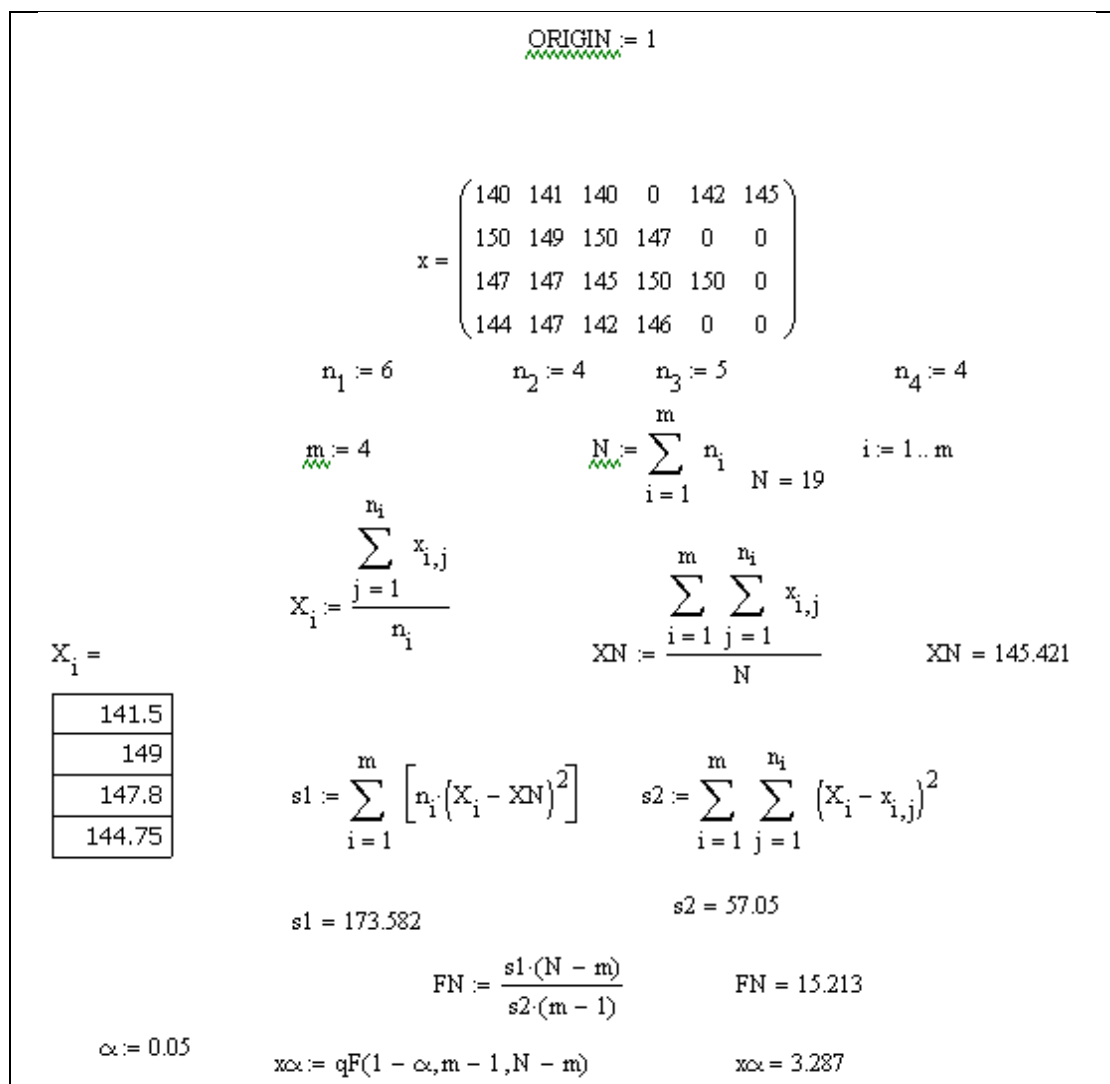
ORIGIN := 1

$x = \begin{pmatrix} 140 & 141 & 140 & 0 & 142 & 145 \\ 150 & 149 & 150 & 147 & 0 & 0 \\ 147 & 147 & 145 & 150 & 150 & 0 \\ 144 & 147 & 142 & 146 & 0 & 0 \end{pmatrix}$

$n_1 := 6$ $n_2 := 4$ $n_3 := 5$ $n_4 := 4$

$m := 4$ $N := \sum_{i=1}^{m} n_i$ $N = 19$ $i := 1..m$

$X_i := \frac{\sum_{j=1}^{n_i} x_{i,j}}{n_i}$

$XN := \frac{\sum_{i=1}^{m} \sum_{j=1}^{n_i} x_{i,j}}{N}$ $XN = 145.421$

$X_i =$

| 141.5 |
|---|
| 149 |
| 147.8 |
| 144.75 |

$s1 := \sum_{i=1}^{m} \left[n_i \cdot \left(X_i - XN\right)^2\right]$ $s2 := \sum_{i=1}^{m} \sum_{j=1}^{n_i} \left(X_i - x_{i,j}\right)^2$

$s1 = 173.582$ $s2 = 57.05$

$FN := \frac{s1 \cdot (N - m)}{s2 \cdot (m - 1)}$ $FN = 15.213$

$\alpha := 0.05$ $x\alpha := qF(1 - \alpha, m - 1, N - m)$ $x\alpha = 3.287$